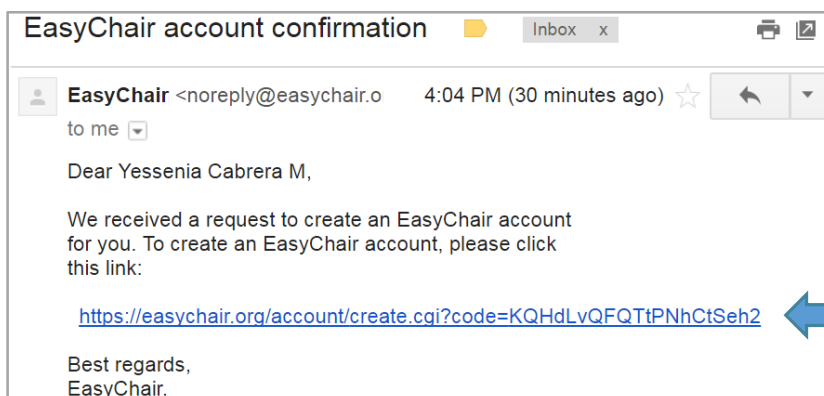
EasyChair account confirmation Inbox x

EasyChair <noreply@easychair.o 4:04 PM (30 minutes ago)

to me

Dear Yessenia Cabrera M,

We received a request to create an EasyChair account for you. To create an EasyChair account, please click this link:

https://easychair.org/account/create.cgi?code=KQHdLvQFQTtPNhCtSeh2

Best regards,
EasyChair.